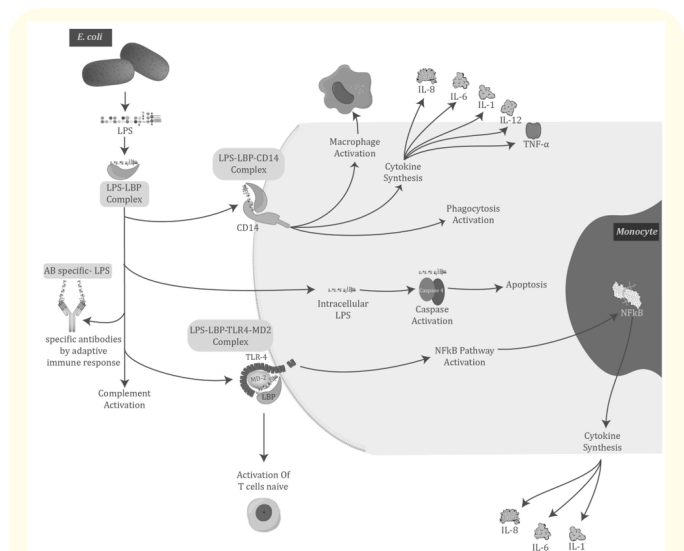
E. coli

LPS

LPS-LBP Complex

LPS-LBP-CD14 Complex

CD14

Macrophage Activation

IL-8
IL-6
IL-1
IL-12
TNF-α

Cytokine Synthesis

Phagocytosis Activation

Monocyte

AB specific- LPS

specific antibodies by adaptive immune response

Intracellular LPS

Caspase 4

Caspase Activation

Apoptosis

NFkB

LPS-LBP-TLR4-MD2 Complex

TLR-4

MD-2

LBP

NFkB Pathway Activation

Complement Activation

Activation Of T cells naive

Cytokine Synthesis

IL-8
IL-6
IL-1